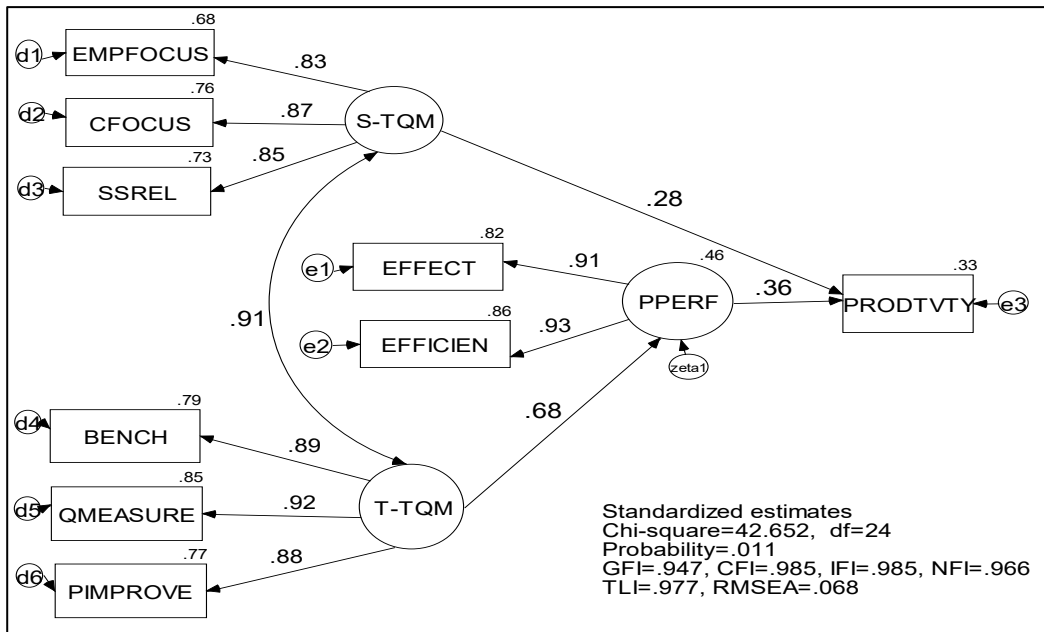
.68
d1
EMPFOCUS
.83
.76
d2
CFOCUS
.87
S-TQM
.73
.85
d3
SSREL
.28
.82
e1
EFFECT
.91
.46
.33
PPERF
.36
PRODTVTY
e3
.91
.86
.93
e2
EFFICIEN
zeta1
.79
d4
BENCH
.68
.89
.85
d5
QMEASURE
.92
T-TQM
.77
.88
d6
PIMPROVE

Standardized estimates
Chi-square=42.652, df=24
Probability=.011
GFI=.947, CFI=.985, IFI=.985, NFI=.966
TLI=.977, RMSEA=.068